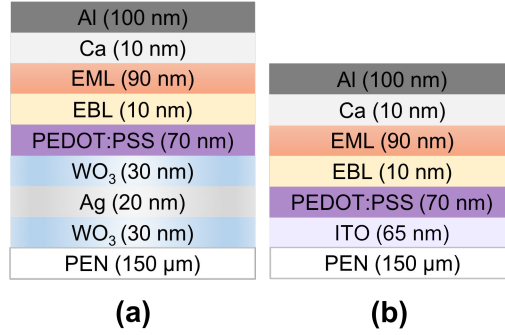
Al (100 nm)
Ca (10 nm)
EML (90 nm)
EBL (10 nm)
PEDOT:PSS (70 nm)
$WO_3$ (30 nm)
Ag (20 nm)
$WO_3$ (30 nm)
PEN (150 μm)
(a)

Al (100 nm)
Ca (10 nm)
EML (90 nm)
EBL (10 nm)
PEDOT:PSS (70 nm)
ITO (65 nm)
PEN (150 μm)
(b)